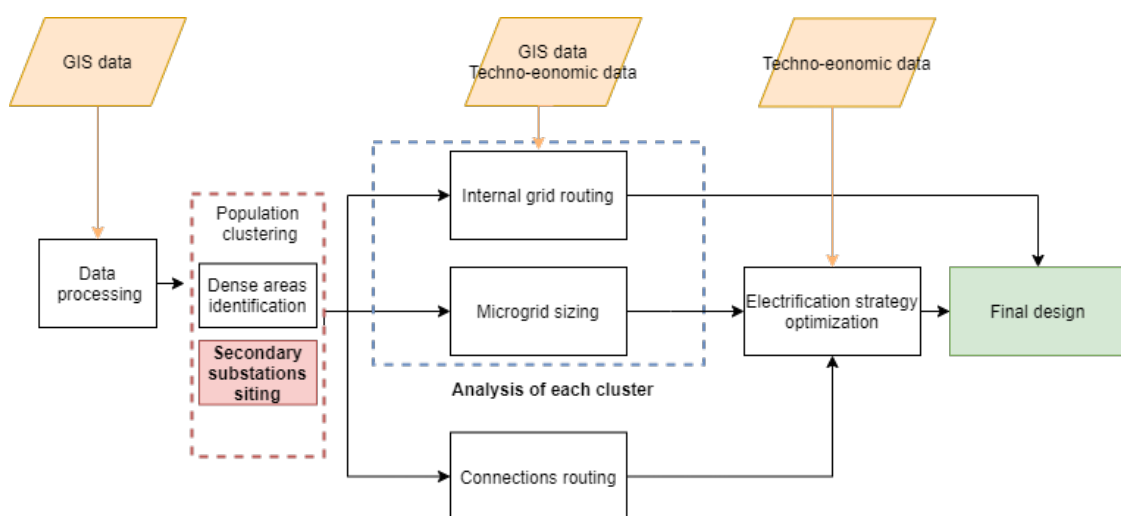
GIS data

GIS data
Techno-eonomic data

Techno-eonomic data

Data processing

Population clustering

Dense areas identification

Secondary substations siting

Internal grid routing

Microgrid sizing

Analysis of each cluster

Connections routing

Electrification strategy optimization

Final design